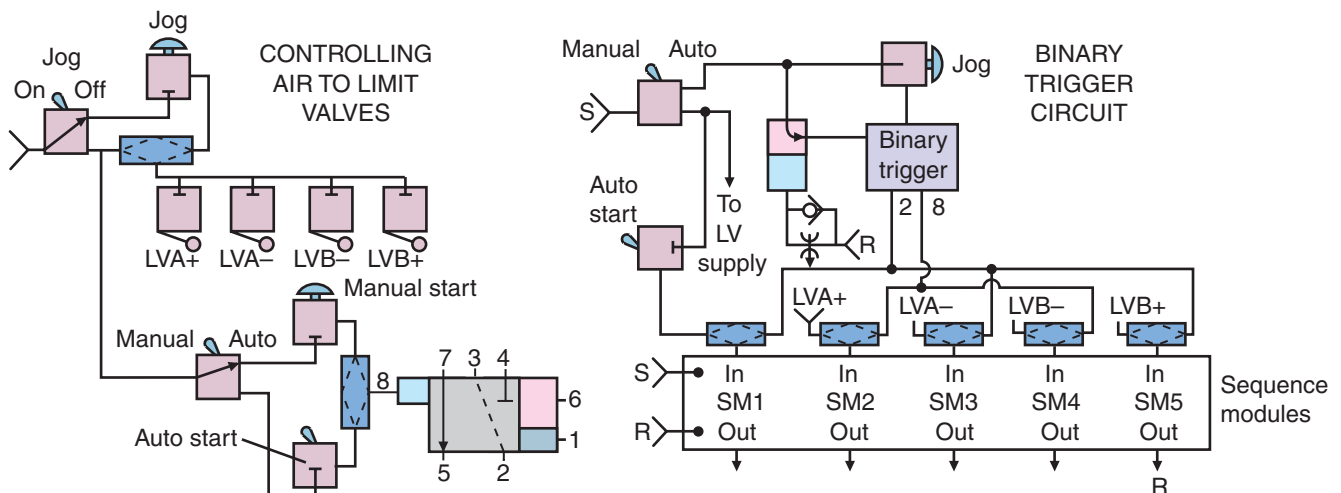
Jog
Jog
On Off
CONTROLLING AIR TO LIMIT VALVES
LVA+ LVA− LVB− LVB+
Manual start
Manual Auto
Auto start
8
7 3 4
6
1
5 2

Manual Auto
Jog
BINARY TRIGGER CIRCUIT
S
Binary trigger
2 8
Auto start
To LV supply
R
LVA+
LVA−
LVB−
LVB+
S
R
In SM1 Out
In SM2 Out
In SM3 Out
In SM4 Out
In SM5 Out
Sequence modules
R